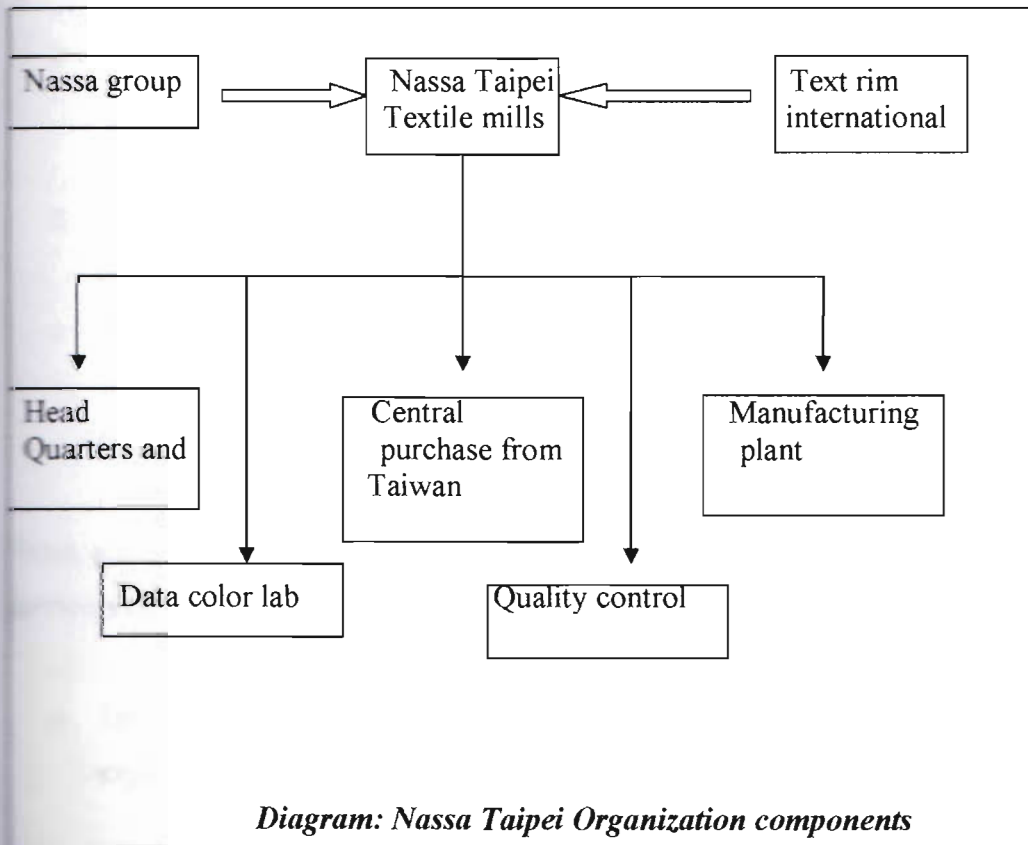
Nassa group

Nassa Taipei Textile mills

Text rim international

Head Quarters and

Central purchase from Taiwan

Manufacturing plant

Data color lab

Quality control

*Diagram: Nassa Taipei Organization components*